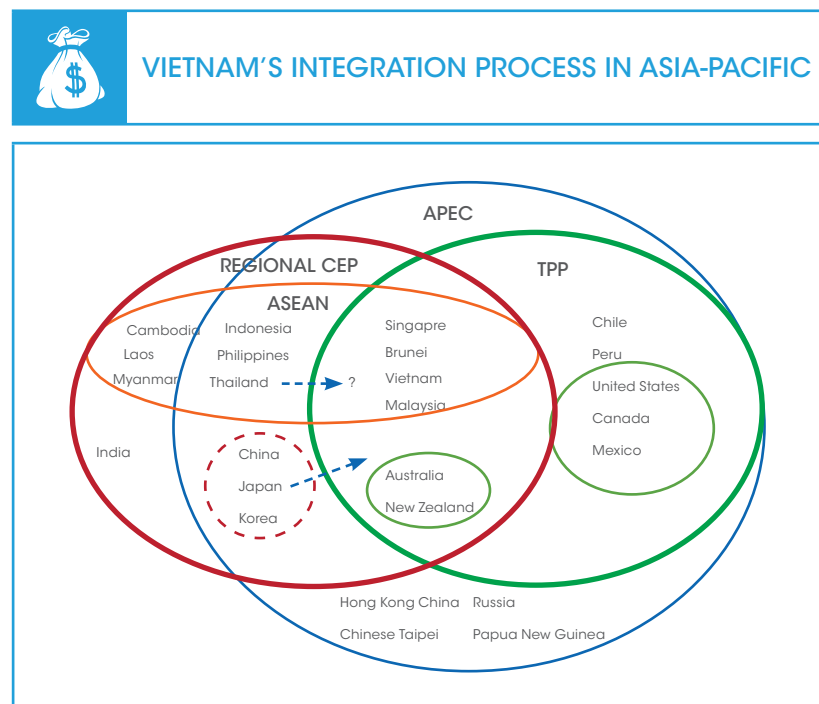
$

VIETNAM'S INTEGRATION PROCESS IN ASIA-PACIFIC

APEC

REGIONAL CEP

TPP

ASEAN

Cambodia
Laos
Myanmar

Indonesia
Philippines
Thailand

?

Singapre
Brunei
Vietnam
Malaysia

Chile
Peru
United States
Canada
Mexico

India

China
Japan
Korea

Australia
New Zealand

Hong Kong China
Chinese Taipei

Russia
Papua New Guinea